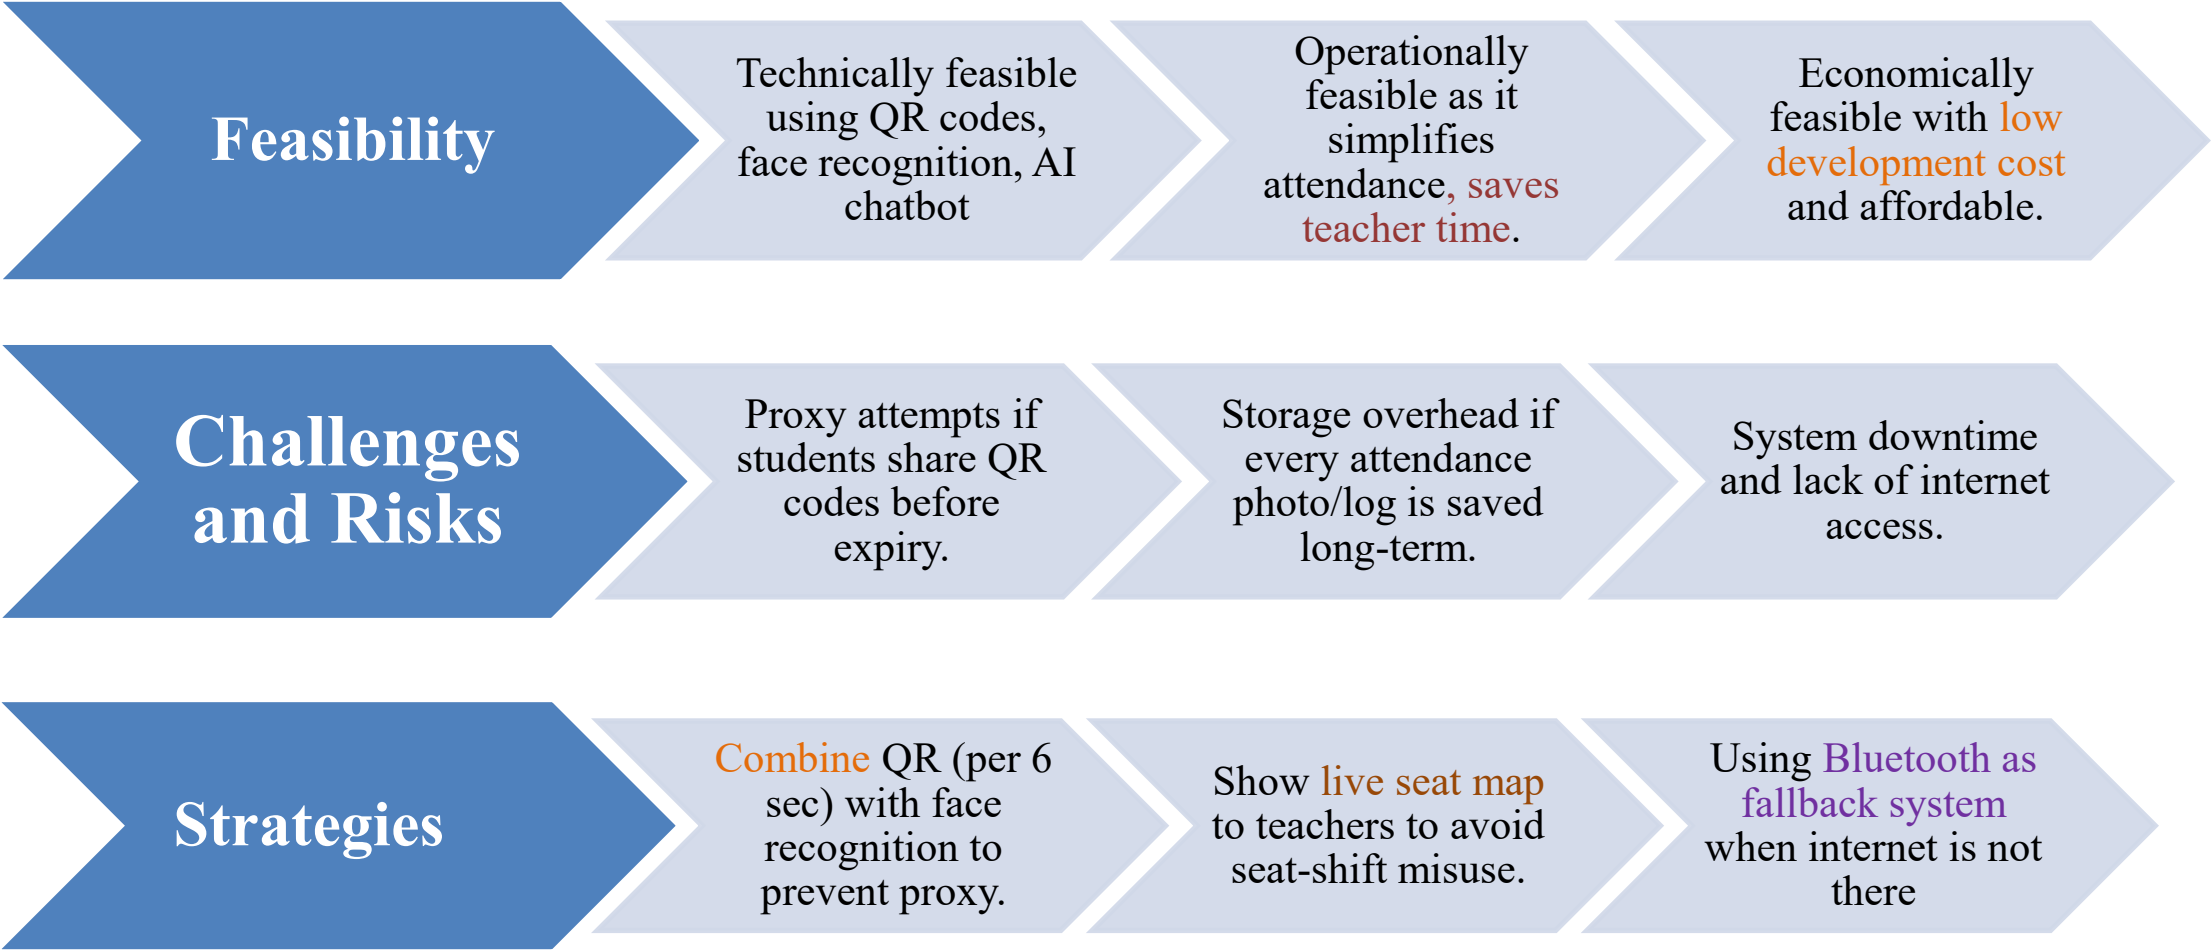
Feasibility

Technically feasible using QR codes, face recognition, AI chatbot

Operationally feasible as it simplifies attendance, saves teacher time.

Economically feasible with low development cost and affordable.

Challenges and Risks

Proxy attempts if students share QR codes before expiry.

Storage overhead if every attendance photo/log is saved long-term.

System downtime and lack of internet access.

Strategies

Combine QR (per 6 sec) with face recognition to prevent proxy.

Show live seat map to teachers to avoid seat-shift misuse.

Using Bluetooth as fallback system when internet is not there